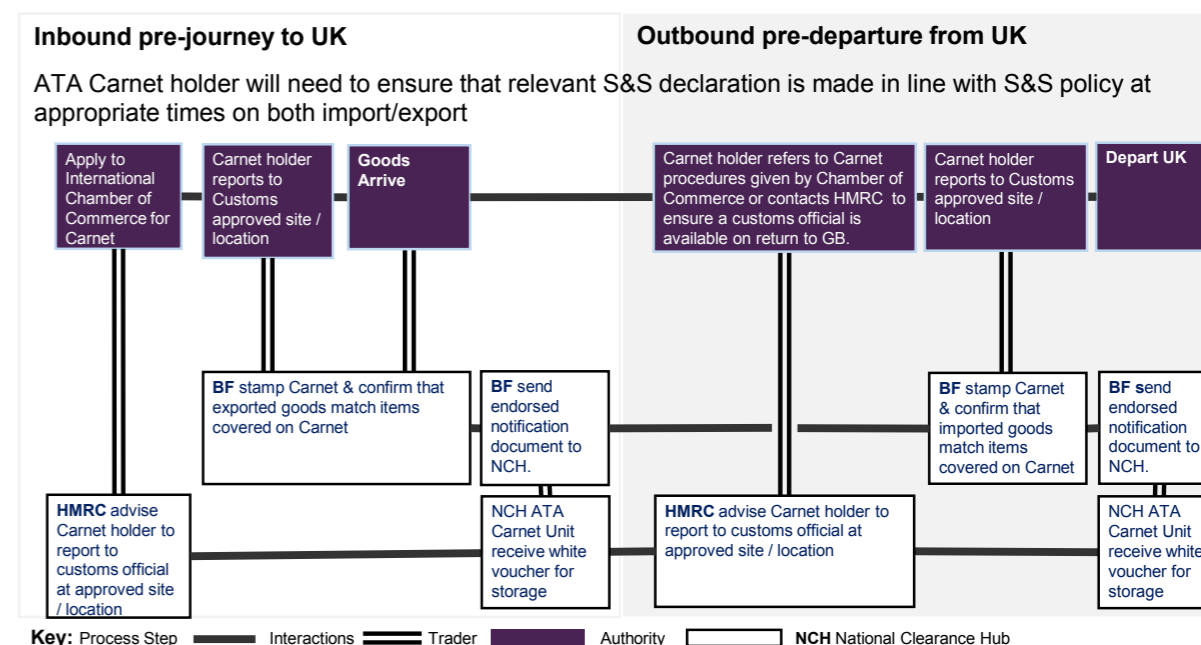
Inbound pre-journey to UK

Outbound pre-departure from UK

ATA Carnet holder will need to ensure that relevant S&S declaration is made in line with S&S policy at appropriate times on both import/export

Apply to International Chamber of Commerce for Carnet

Carnet holder reports to Customs approved site / location

Goods Arrive

Carnet holder refers to Carnet procedures given by Chamber of Commerce or contacts HMRC to ensure a customs official is available on return to GB.

Carnet holder reports to Customs approved site / location

Depart UK

BF stamp Carnet & confirm that exported goods match items covered on Carnet

BF send endorsed notification document to NCH.

BF stamp Carnet & confirm that imported goods match items covered on Carnet

BF send endorsed notification document to NCH.

HMRC advise Carnet holder to report to customs official at approved site / location

NCH ATA Carnet Unit receive white voucher for storage

HMRC advise Carnet holder to report to customs official at approved site / location

NCH ATA Carnet Unit receive white voucher for storage

Key: Process Step Interactions Trader Authority NCH National Clearance Hub